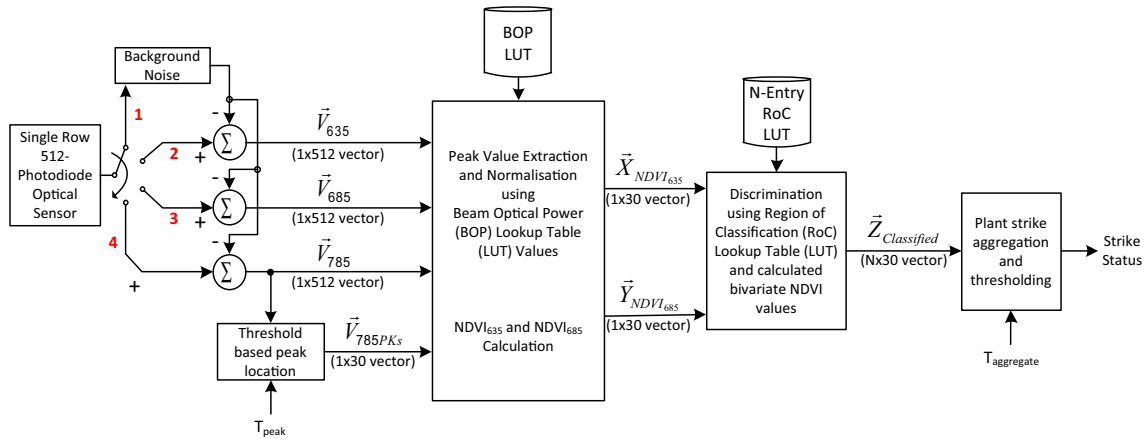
Background Noise

BOP LUT

N-Entry RoC LUT

Single Row 512-Photodiode Optical Sensor

1

2

3

4

-

+

-

+

-

+

$\Sigma$

$\Sigma$

$\Sigma$

$\vec{V}_{635}$
(1x512 vector)

$\vec{V}_{685}$
(1x512 vector)

$\vec{V}_{785}$
(1x512 vector)

Peak Value Extraction and Normalisation using Beam Optical Power (BOP) Lookup Table (LUT) Values

NDVI$_{635}$ and NDVI$_{685}$ Calculation

$\vec{X}_{NDVI_{635}}$
(1x30 vector)

$\vec{Y}_{NDVI_{685}}$
(1x30 vector)

Discrimination using Region of Classification (RoC) Lookup Table (LUT) and calculated bivariate NDVI values

$\vec{Z}_{Classified}$
(Nx30 vector)

Plant strike aggregation and thresholding

Strike Status

T$_{aggregate}$

Threshold based peak location

$\vec{V}_{785PKs}$
(1x30 vector)

T$_{peak}$